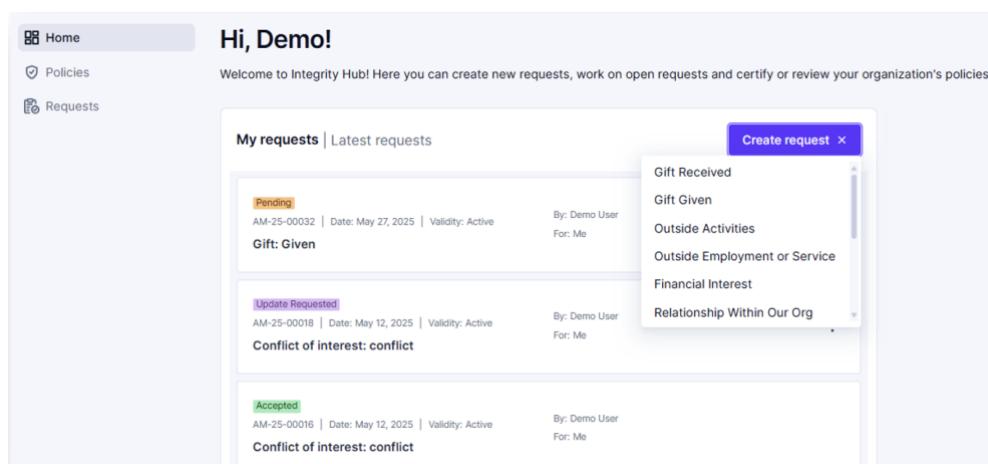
Home

Policies

Requests

Hi, Demo!

Welcome to Integrity Hub! Here you can create new requests, work on open requests and certify or review your organization's policies

My requests | Latest requests

Create request ×

Gift Received
Gift Given
Outside Activities
Outside Employment or Service
Financial Interest
Relationship Within Our Org

Pending
AM-25-00032 | Date: May 27, 2025 | Validity: Active
Gift: Given
By: Demo User
For: Me

Update Requested
AM-25-00018 | Date: May 12, 2025 | Validity: Active
Conflict of interest: conflict
By: Demo User
For: Me

Accepted
AM-25-00016 | Date: May 12, 2025 | Validity: Active
Conflict of interest: conflict
By: Demo User
For: Me